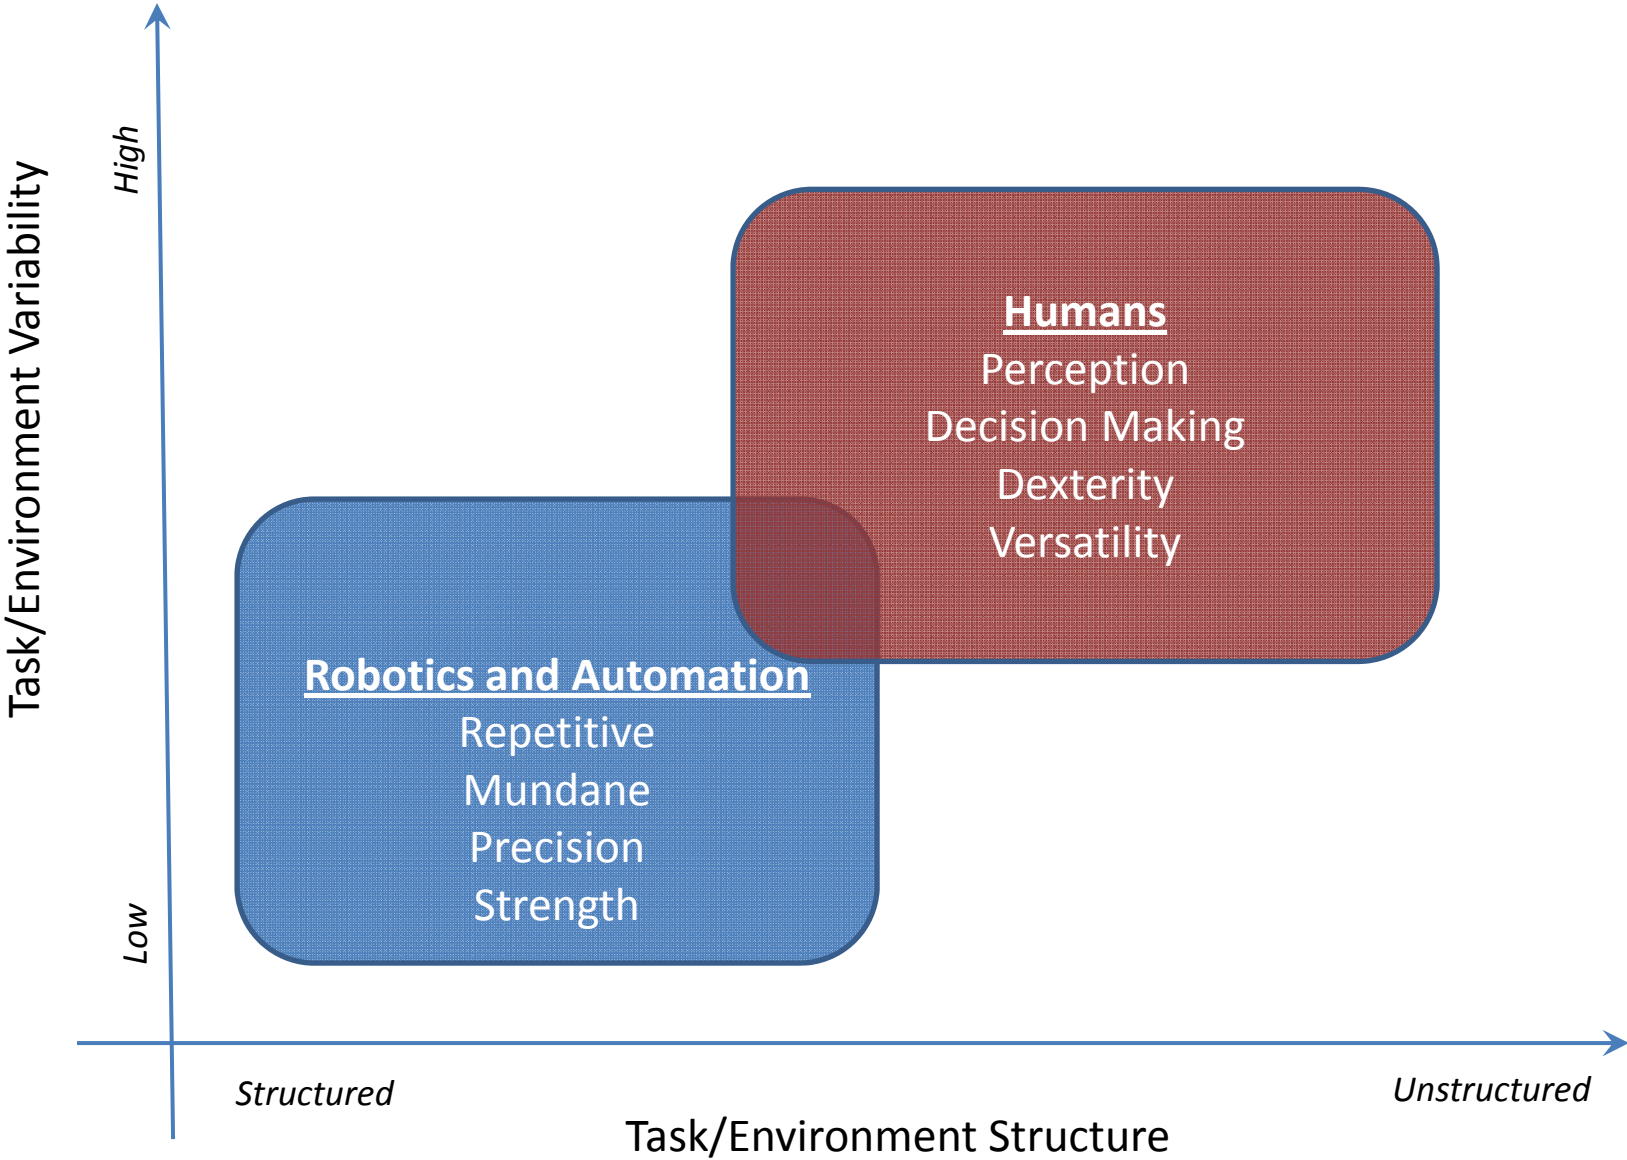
Task/Environment Variability

High

Low

Humans
Perception
Decision Making
Dexterity
Versatility

Robotics and Automation
Repetitive
Mundane
Precision
Strength

Structured

Unstructured

Task/Environment Structure